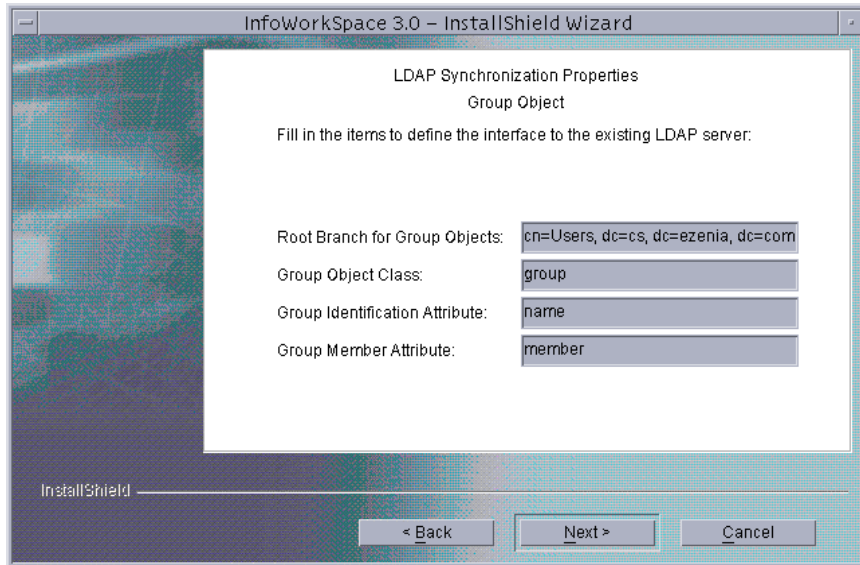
InfoWorkSpace 3.0 – InstallShield Wizard

LDAP Synchronization Properties

Group Object

Fill in the items to define the interface to the existing LDAP server:

| | |
|---|---|
| Root Branch for Group Objects: | cn=Users, dc=cs, dc=ezenia, dc=com |
| Group Object Class: | group |
| Group Identification Attribute: | name |
| Group Member Attribute: | member |

InstallShield

< Back

Next >

Cancel